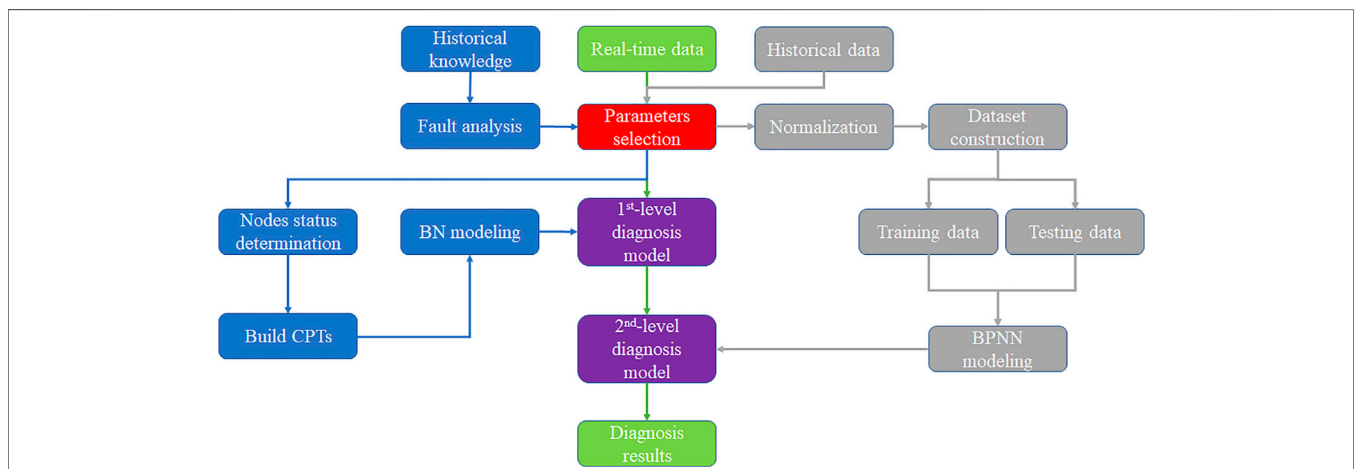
Historical knowledge

Real-time data

Historical data

Fault analysis

Parameters selection

Normalization

Dataset construction

Nodes status determination

BN modeling

$1^{st}$-level diagnosis model

Training data

Testing data

Build CPTs

$2^{nd}$-level diagnosis model

BPNN modeling

Diagnosis results